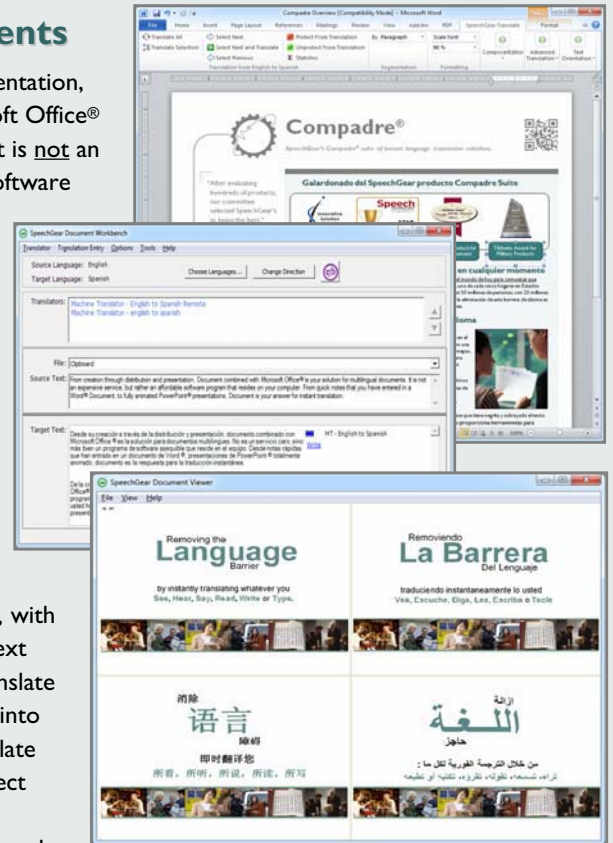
ents

entation, ft Office® t is not an oftware

, with ext nslate into late ect

Compadre Overview [Compatibility Mode] - Microsoft Word

File Home Insert Page Layout References Mailings Review View Add-Ins PDF SpeechGear Translate Format

Translate All Translate Selection Select Next Select Next and Translate Select Previous Protect From Translation Unprotect From Translation Statistics By Paragraph Scale font 90 % Compucorrection Advanced Translation Text Orientation

Translation from English to Spanish Segmentation Formatting

Compadre®

SpeechGear Compadre® suite of instant language translation solutions

"After evaluating hundreds of products, our committee selected SpeechGear's as being the best."

Galardonado del SpeechGear producto Compadre Suite

Speech

en cualquier momento

SpeechGear Document Workbench

Translator Translation Entry Options Tools Help

Source Language: English
Target Language: Spanish

Choose Languages... Change Direction

Translators: Machine Translator - English to Spanish Remote
Machine Translator - english to spanish

File: Clipboard

Source Text: From creation through distribution and presentation. Document combined with Microsoft Office® is your solution for multilingual documents. It is not an expensive service, but rather an affordable software program that resides on your computer. From quick notes that you have entered in a Word® Document, to fully animated PowerPoint® presentations. Document is your answer for instant translation.

Target Text: Desde su creación a través de la distribución y presentación. documento combinado con Microsoft Office ® es la solución para documentos multilingües. No es un servicio caro, sino más bien un programa de software asequible que reside en el equipo. Desde notas rápidas que han entrado en un documento de Word ®, presentaciones de PowerPoint ® totalmente animado, documento es la respuesta para la traducción instantánea.

MT - English to Spanish

SpeechGear Document Viewer

File View Help

Removing the Language Barrier

by instantly translating whatever you See, Hear, Say, Read, Write or Type.

Removiendo La Barrera Del Lenguaje

traduciendo instantaneamente lo usted Vea, Escuche, Diga, Lea, Escriba o Tecle

消除 语言 障碍

即时翻译您 所看、所听、所说、所读、所写

إزالة اللغة حاجز

من خلال الترجمة الفورية لكل ما : تراه، تسمعه، تقوله، تقرؤه، تكتبه أو تطبعه